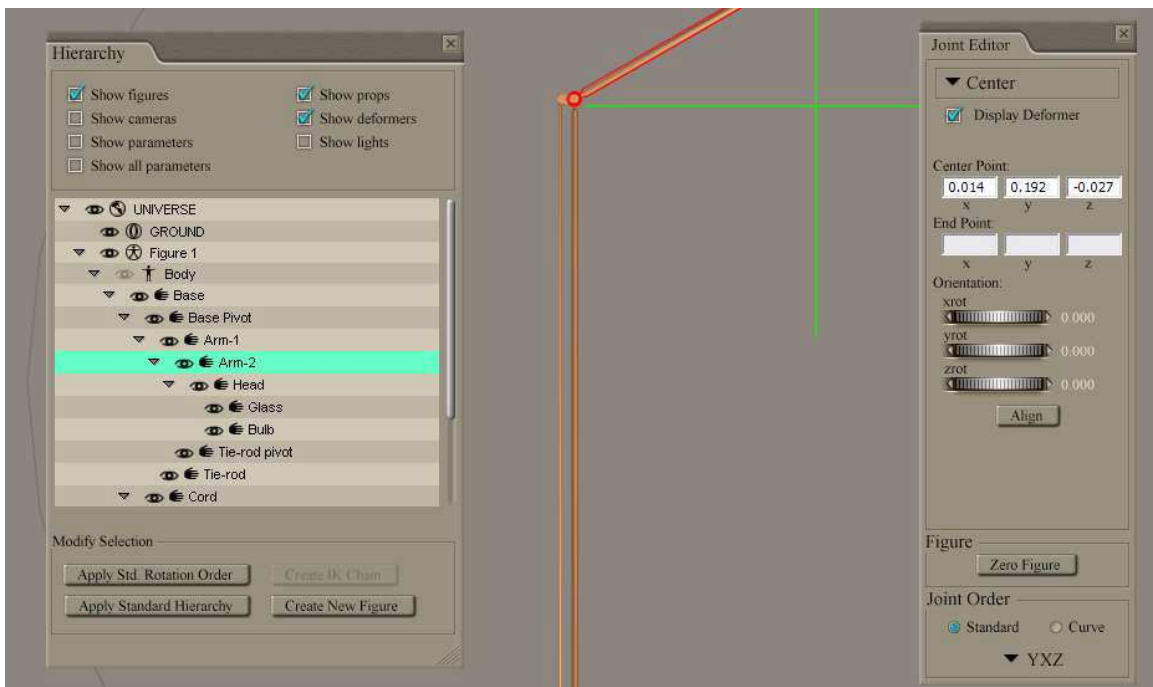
Hierarchy

Show figures
Show cameras
Show parameters
Show all parameters
Show props
Show deformers
Show lights

UNIVERSE
GROUND
Figure 1
Body
Base
Base Pivot
Arm-1
Arm-2
Head
Glass
Bulb
Tie-rod pivot
Tie-rod
Cord

Modify Selection
Apply Std. Rotation Order
Create IK Chain
Apply Standard Hierarchy
Create New Figure

Joint Editor
Center
Display Deformer
Center Point:
0.014 0.192 -0.027
x y z
End Point:
x y z
Orientation:
xrot 0.000
yrot 0.000
zrot 0.000
Align

Figure
Zero Figure
Joint Order
Standard
Curve
YXZ